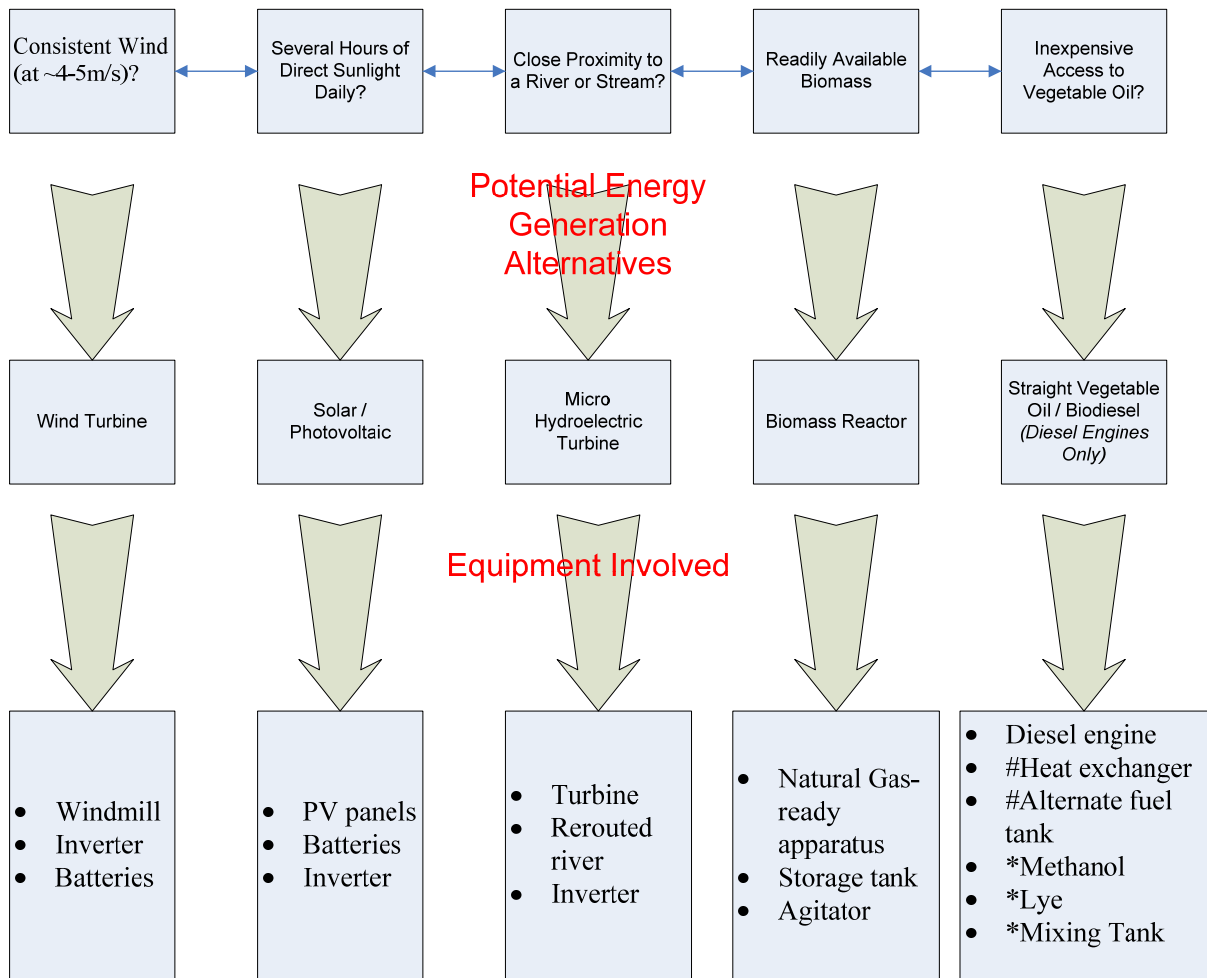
Consistent Wind (at ~4-5m/s)?

Several Hours of Direct Sunlight Daily?

Close Proximity to a River or Stream?

Readily Available Biomass

Inexpensive Access to Vegetable Oil?

Potential Energy Generation Alternatives

Wind Turbine

Solar / Photovoltaic

Micro Hydroelectric Turbine

Biomass Reactor

Straight Vegetable Oil / Biodiesel *(Diesel Engines Only)*

Equipment Involved

- Windmill
- Inverter
- Batteries

- PV panels
- Batteries
- Inverter

- Turbine
- Rerouted river
- Inverter

- Natural Gas-ready apparatus
- Storage tank
- Agitator

- Diesel engine
- #Heat exchanger
- #Alternate fuel tank
- *Methanol
- *Lye
- *Mixing Tank